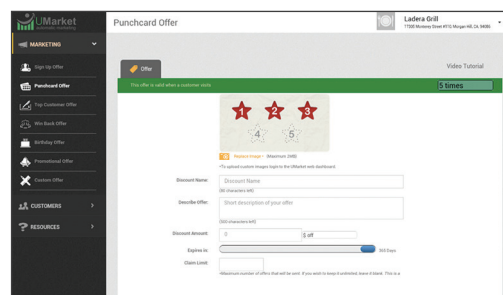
UMarket
Punchcard Offer
Ladera Grill
17500 Monterey Street #110 Morgan Hill, CA 95080
MARKETING
Sign Up Offer
Punchcard Offer
Top Customer Offer
Win Back Offer
Birthday Offer
Promotional Offer
Custom Offer
CUSTOMERS
RESOURCES
Offer
Video Tutorial
This offer is valid when a customer visits
5 times
1
2
3
4
5
Replace Image (Maximum 2MB)
*To upload custom images login to the UMarket web dashboard.
Discount Name:
Discount Name
(60 characters left)
Describe Offer:
Short description of your offer
(300 characters left)
Discount Amount:
0
$ off
Expires in:
365 Days
Claim Limit:
(Maximum number of offers that will be sent. If you wish to keep it unlimited, leave it blank. This is a